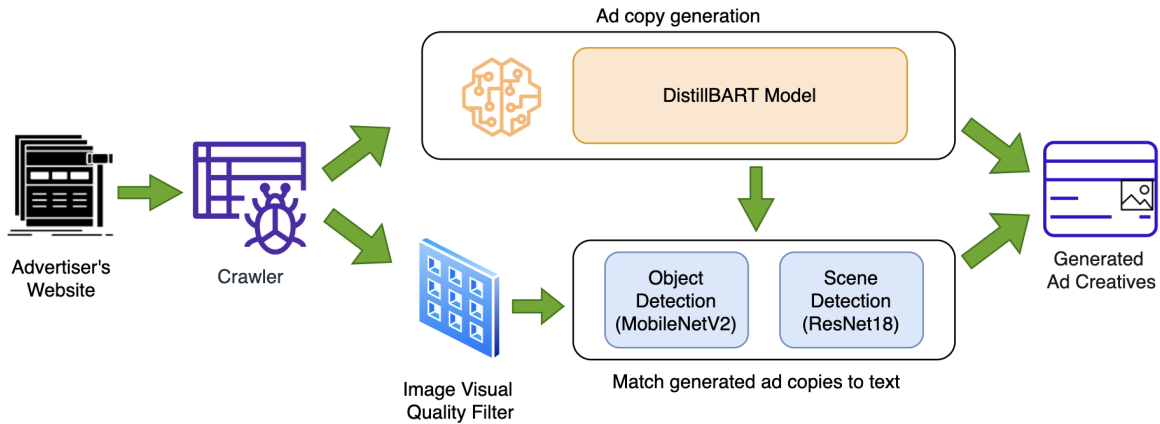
Ad copy generation

DistillBART Model

Advertiser's Website

Crawler

Object Detection (MobileNetV2)

Scene Detection (ResNet18)

Generated Ad Creatives

Image Visual Quality Filter

Match generated ad copies to text